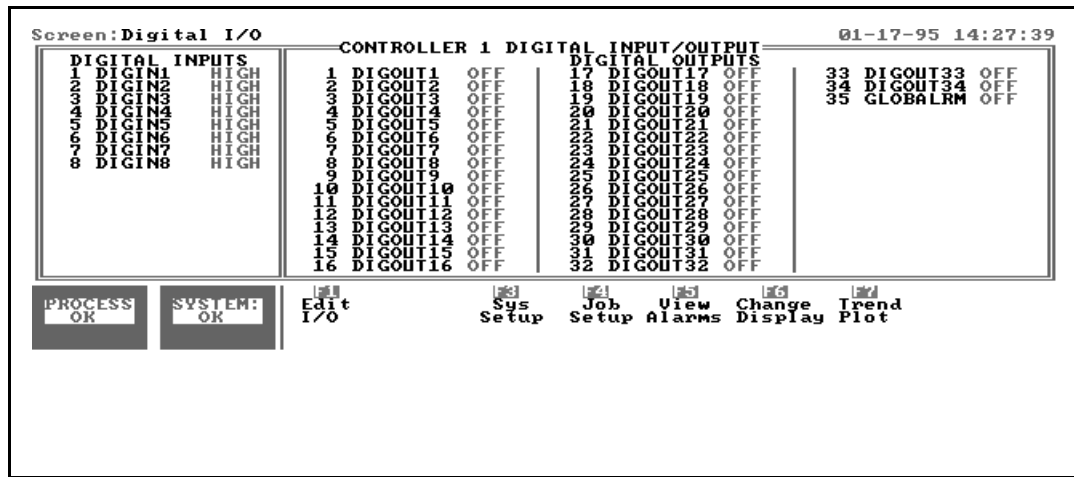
Screen:Digital I/O

CONTROLLER 1 DIGITAL INPUT/OUTPUT

01-17-95 14:27:39

DIGITAL INPUTS
1 DIGIN1 HIGH
2 DIGIN2 HIGH
3 DIGIN3 HIGH
4 DIGIN4 HIGH
5 DIGIN5 HIGH
6 DIGIN6 HIGH
7 DIGIN7 HIGH
8 DIGIN8 HIGH

DIGITAL OUTPUTS
1 DIGOUT1 OFF
2 DIGOUT2 OFF
3 DIGOUT3 OFF
4 DIGOUT4 OFF
5 DIGOUT5 OFF
6 DIGOUT6 OFF
7 DIGOUT7 OFF
8 DIGOUT8 OFF
9 DIGOUT9 OFF
10 DIGOUT10 OFF
11 DIGOUT11 OFF
12 DIGOUT12 OFF
13 DIGOUT13 OFF
14 DIGOUT14 OFF
15 DIGOUT15 OFF
16 DIGOUT16 OFF

17 DIGOUT17 OFF
18 DIGOUT18 OFF
19 DIGOUT19 OFF
20 DIGOUT20 OFF
21 DIGOUT21 OFF
22 DIGOUT22 OFF
23 DIGOUT23 OFF
24 DIGOUT24 OFF
25 DIGOUT25 OFF
26 DIGOUT26 OFF
27 DIGOUT27 OFF
28 DIGOUT28 OFF
29 DIGOUT29 OFF
30 DIGOUT30 OFF
31 DIGOUT31 OFF
32 DIGOUT32 OFF

33 DIGOUT33 OFF
34 DIGOUT34 OFF
35 GLOBALRM OFF

PROCESS OK

SYSTEM: OK

F1 Edit I/O

F3 Sys Setup

F4 Job Setup

F5 View Alarms

F6 Change Display

F7 Trend Plot